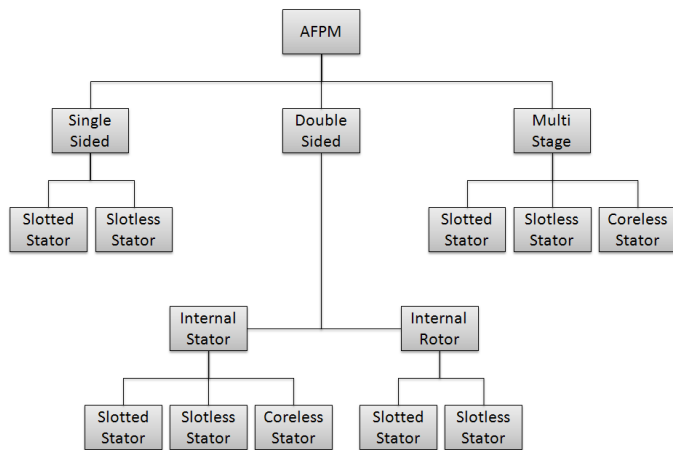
AFPM

Single Sided

Slotted Stator

Slotless Stator

Double Sided

Internal Stator

Slotted Stator

Slotless Stator

Coreless Stator

Internal Rotor

Slotted Stator

Slotless Stator

Multi Stage

Slotted Stator

Slotless Stator

Coreless Stator